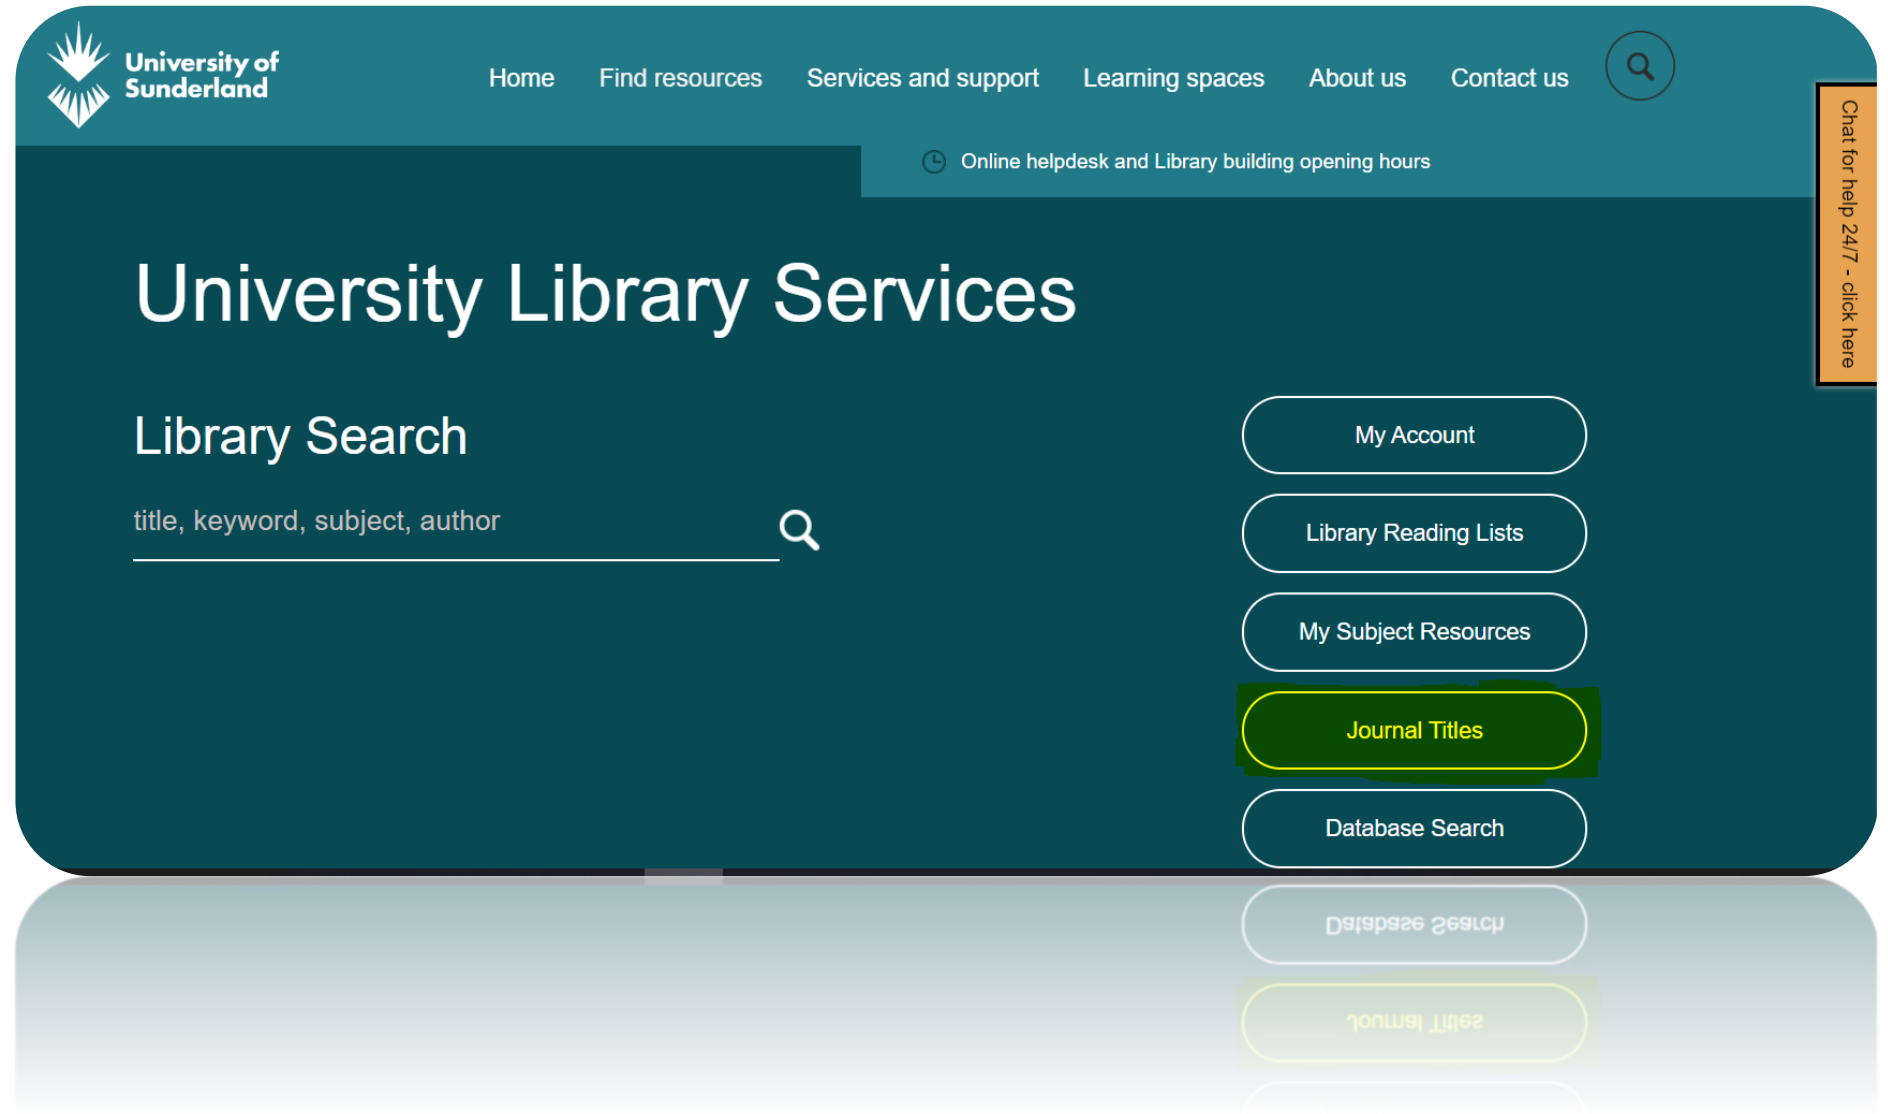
University of Sunderland

Home Find resources Services and support Learning spaces About us Contact us

Online helpdesk and Library building opening hours

Chat for help 24/7 - click here

University Library Services

Library Search

title, keyword, subject, author

My Account

Library Reading Lists

My Subject Resources

Journal Titles

Database Search